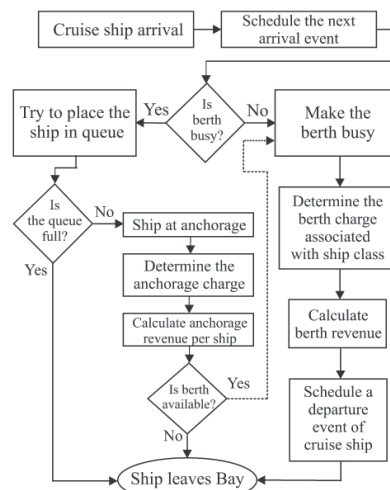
Cruise ship arrival

Schedule the next arrival event

Is berth busy?

Yes

No

Try to place the ship in queue

Make the berth busy

Is the queue full?

No

Yes

Ship at anchorage

Determine the anchorage charge

Calculate anchorage revenue per ship

Is berth available?

Yes

No

Determine the berth charge associated with ship class

Calculate berth revenue

Schedule a departure event of cruise ship

Ship leaves Bay